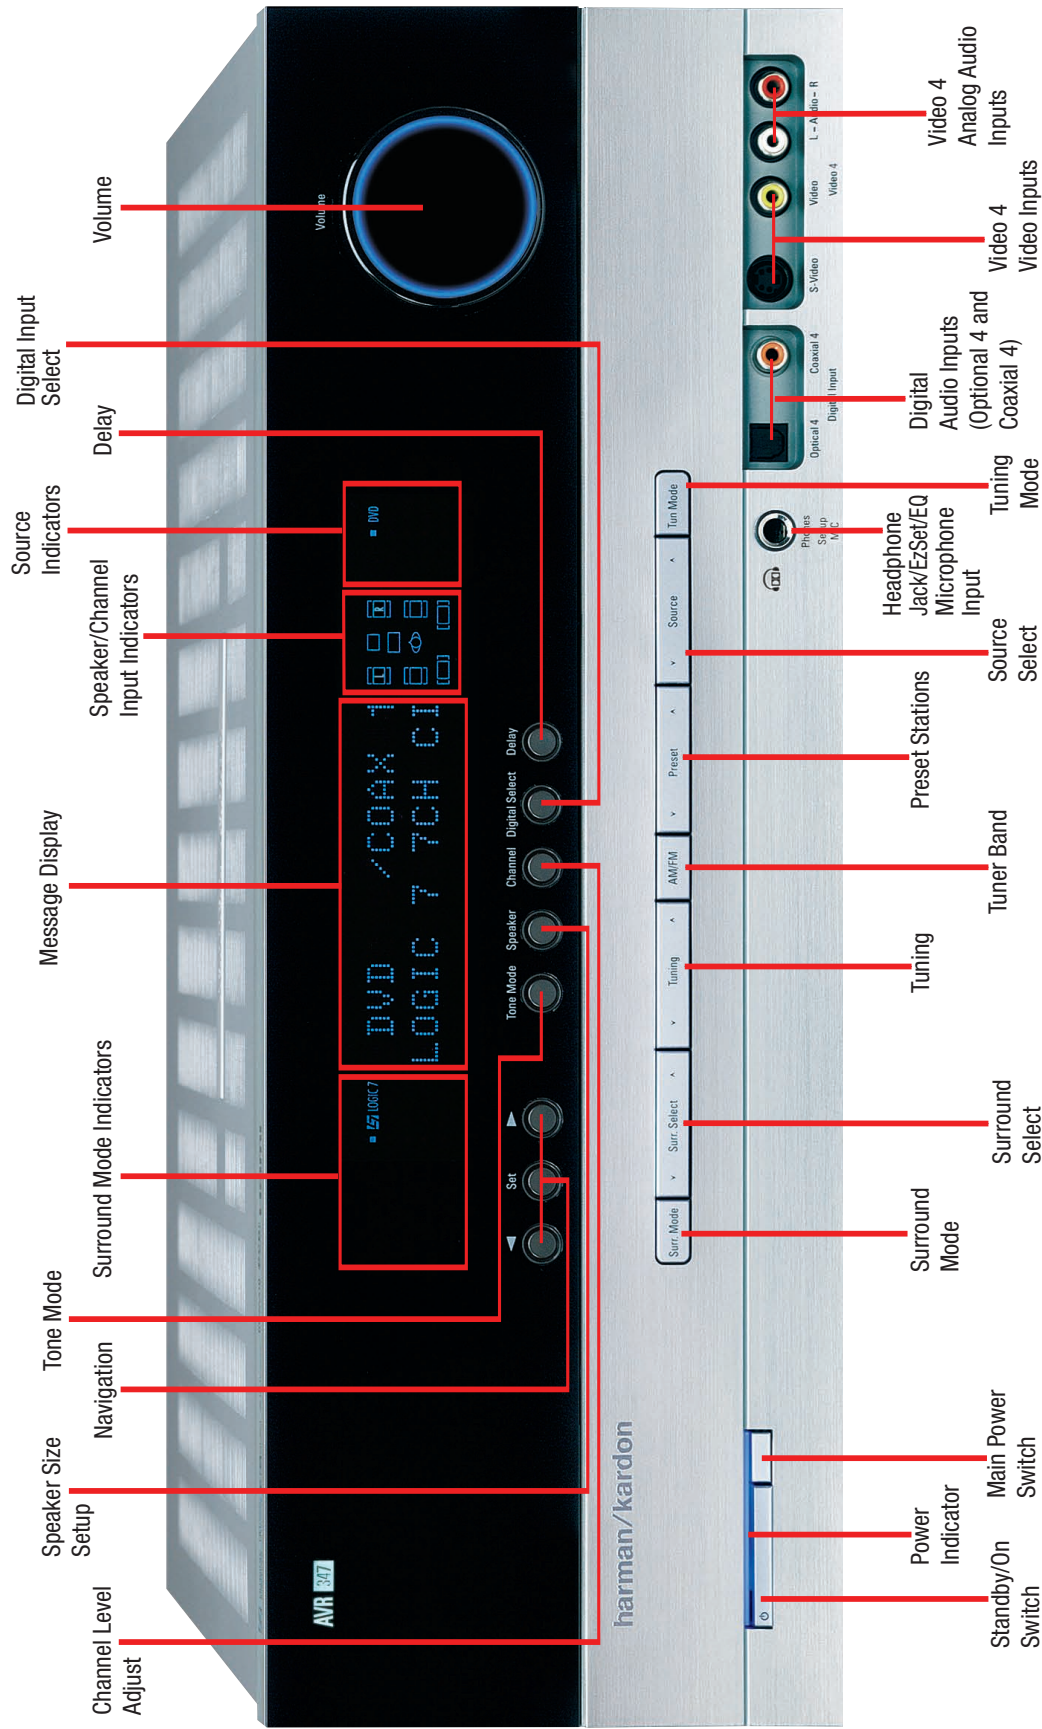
Volume

Digital Input Select

Delay

Source Indicators

Speaker/Channel Input Indicators

Message Display

Surround Mode Indicators

Tone Mode

Navigation

Speaker Size Setup

Channel Level Adjust

Volume

DVD

DVD /COAX 1
LOGIC 7 7CH CI

LOGIC 7

Delay
Digital Select
Channel
Speaker
Tone Mode
Set

AVR 347

harman/kardon

Tun Mode
Source
Preset
AM/FM
Tuning
Surr. Select
Surr. Mode

Phones
Setup MIC

Optical 4
Digital Input
Coaxial 4

S-Video
Video
Video 4
L – Audio – R

Video 4 Analog Audio Inputs

Video 4 Video Inputs

Digital Audio Inputs (Optional 4 and Coaxial 4)

Tuning Mode

Headphone Jack/EzSet/EQ Microphone Input

Source Select

Preset Stations

Tuner Band

Tuning

Surround Select

Surround Mode

Main Power Switch

Power Indicator

Standby/On Switch